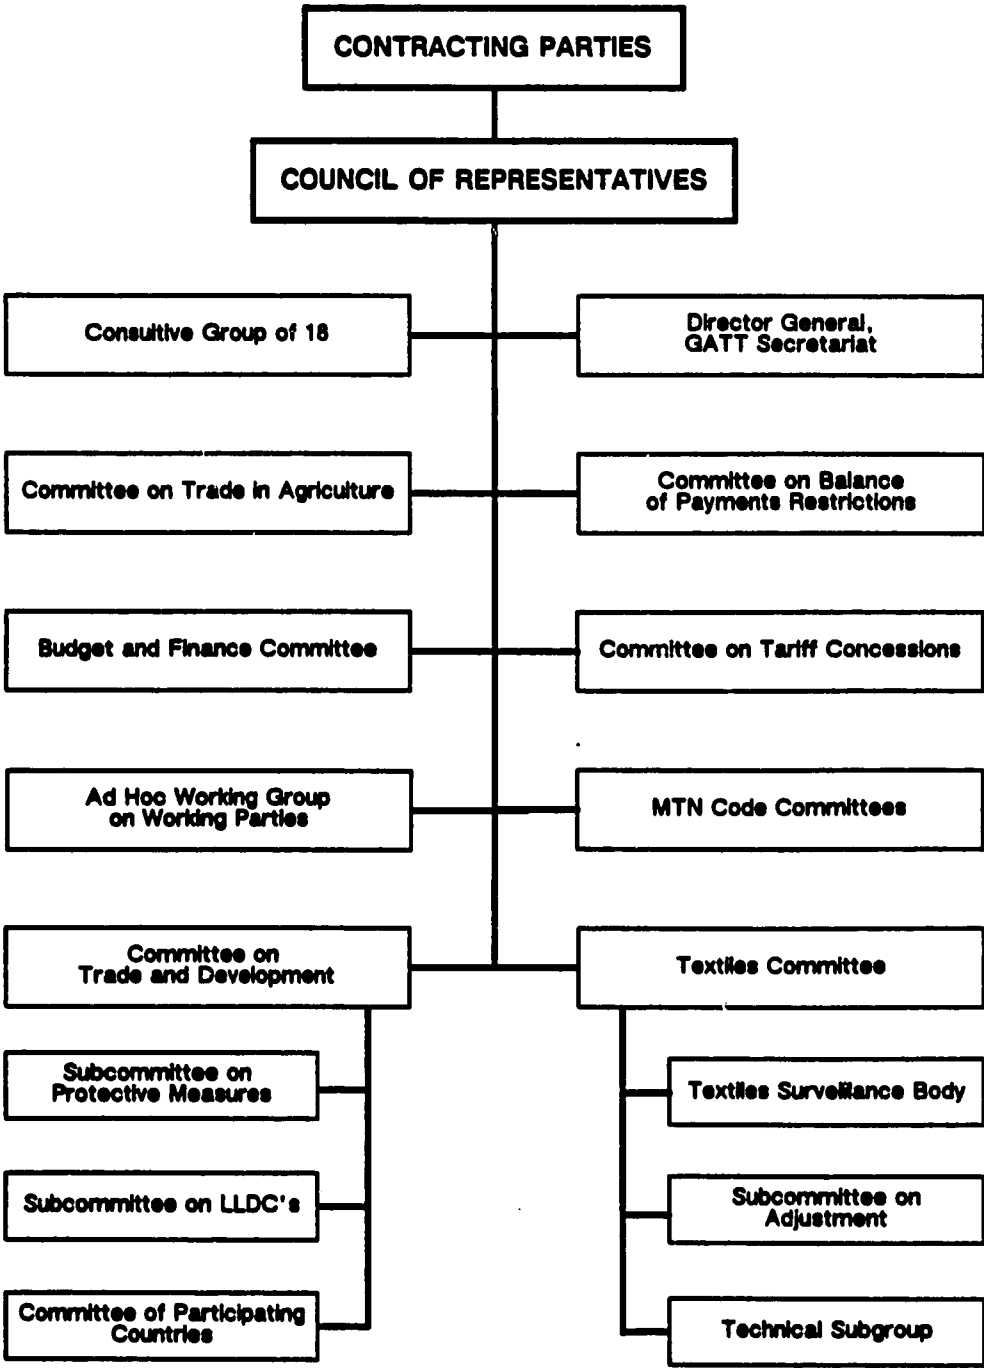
CONTRACTING PARTIES

COUNCIL OF REPRESENTATIVES

Consultive Group of 18

Director General, GATT Secretariat

Committee on Trade in Agriculture

Committee on Balance of Payments Restrictions

Budget and Finance Committee

Committee on Tariff Concessions

Ad Hoc Working Group on Working Parties

MTN Code Committees

Committee on Trade and Development

Textiles Committee

Subcommittee on Protective Measures

Subcommittee on LLDC's

Committee of Participating Countries

Textiles Surveillance Body

Subcommittee on Adjustment

Technical Subgroup